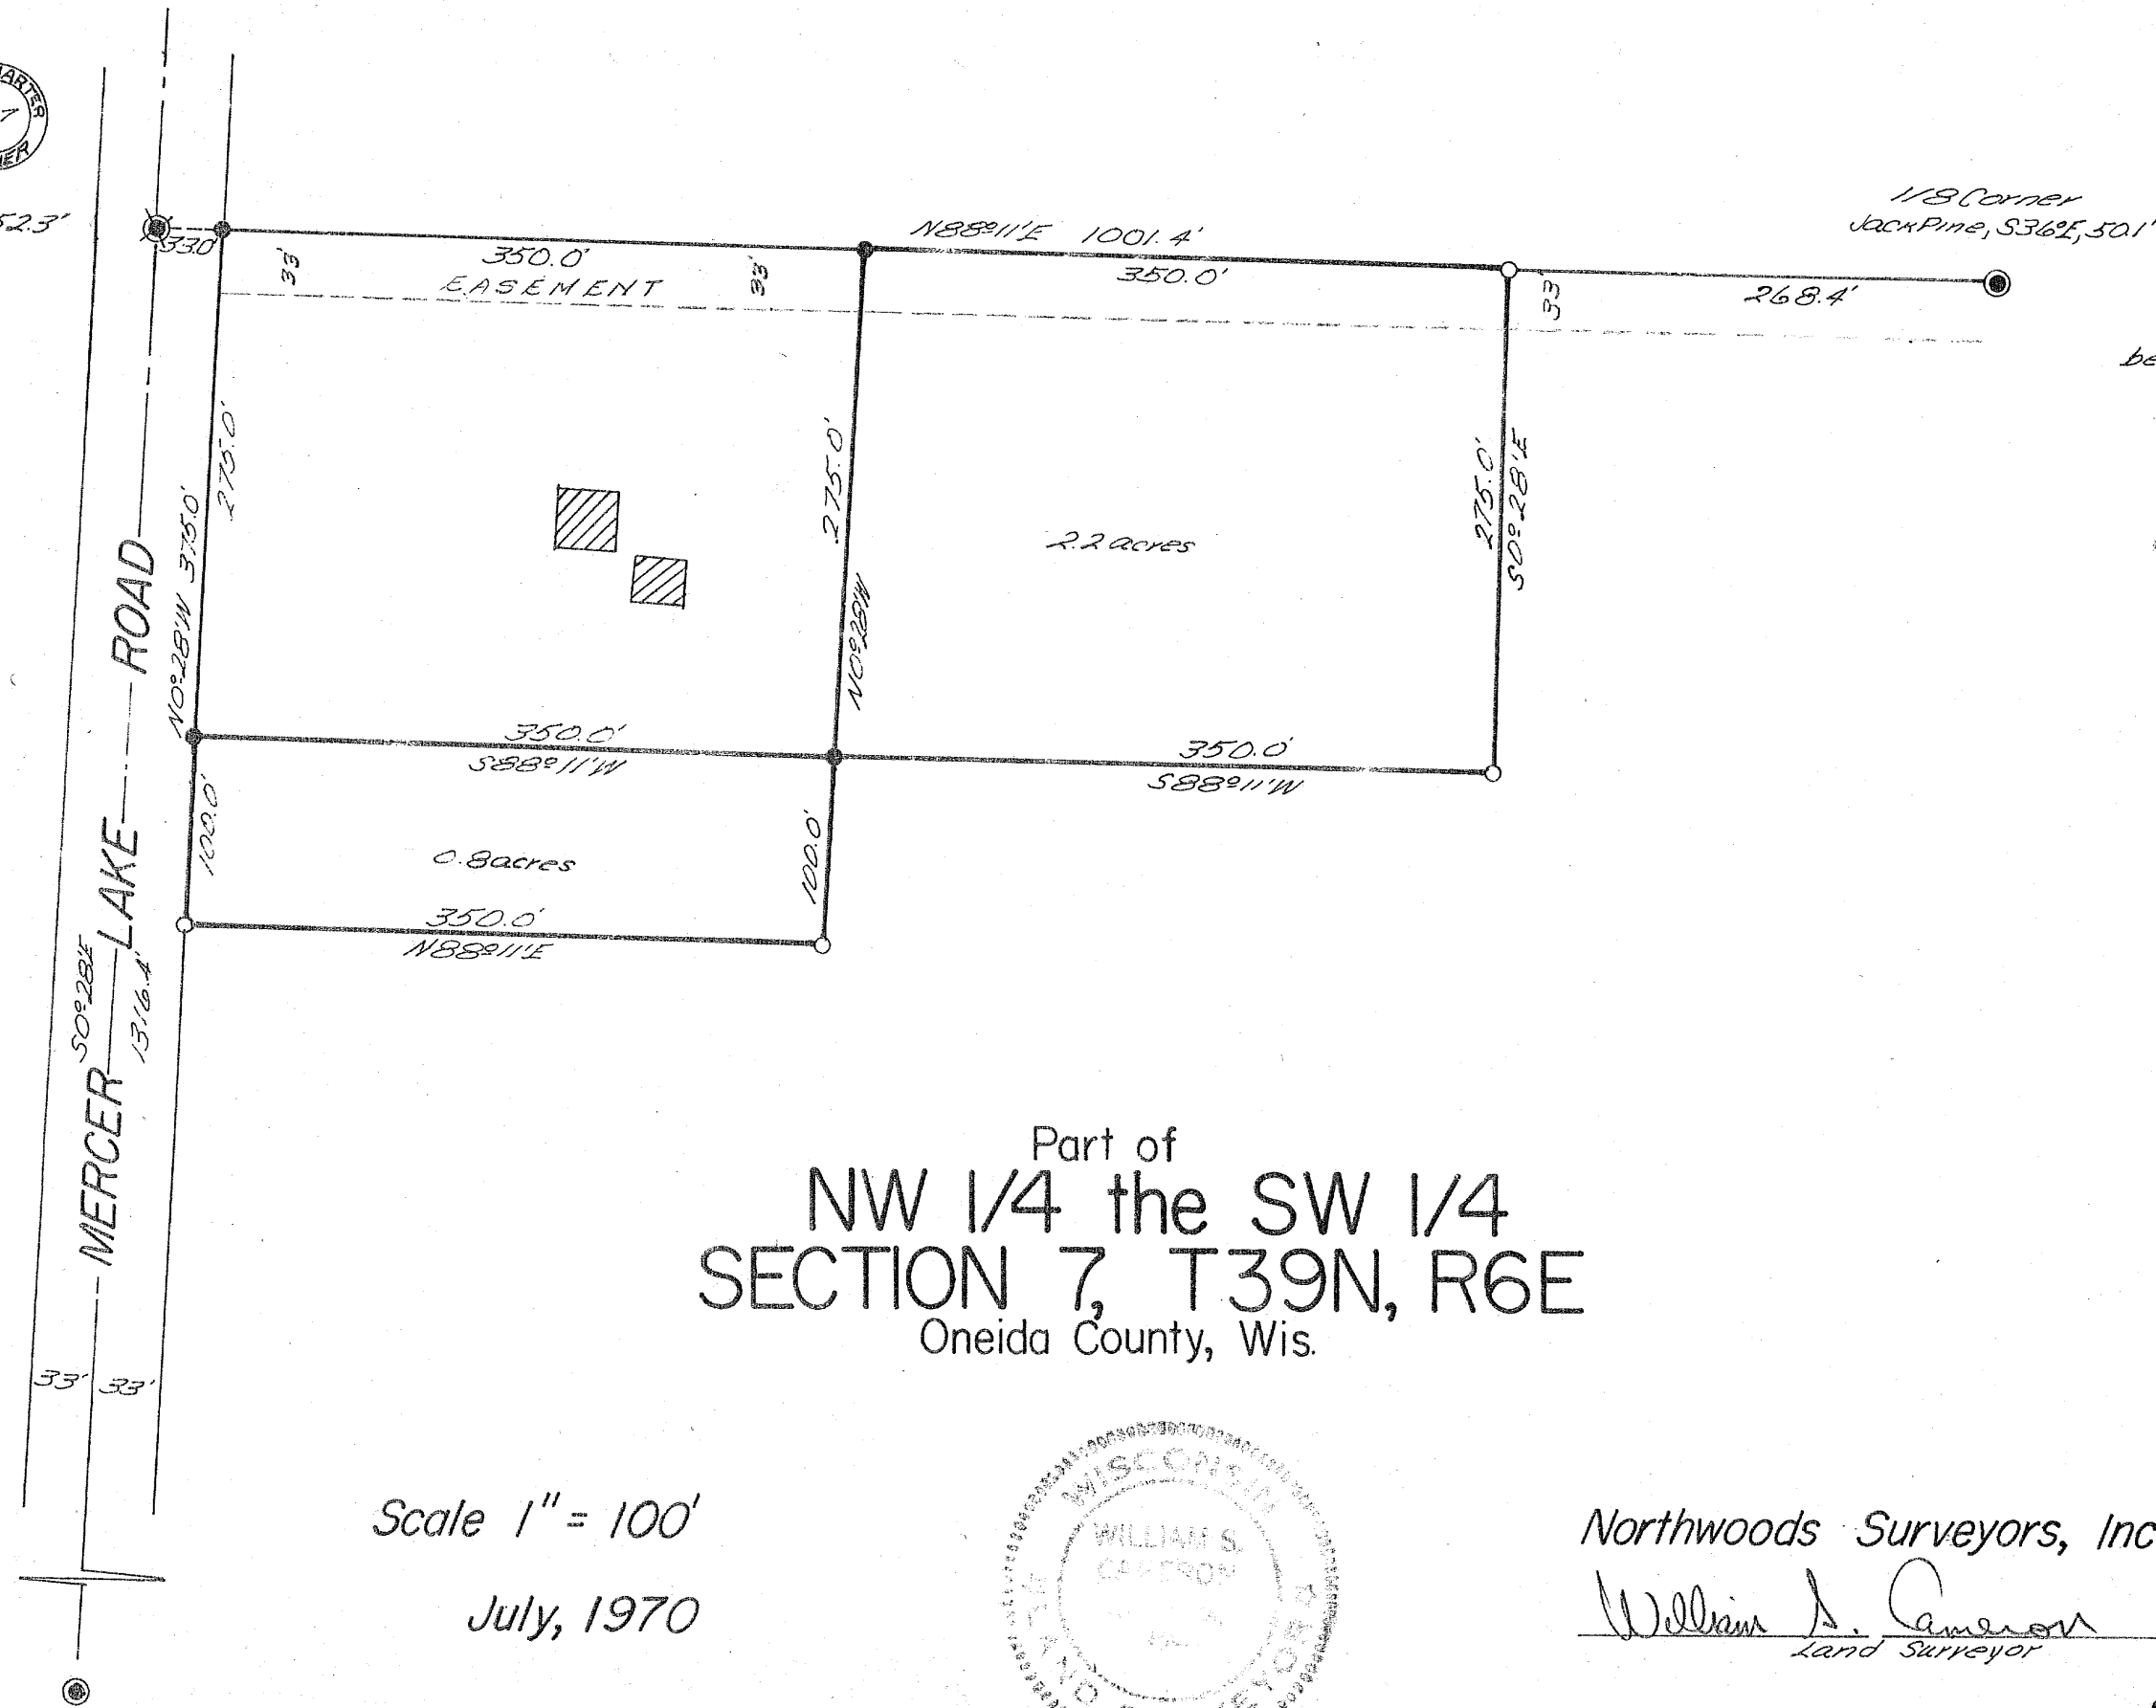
ARTER
7
NER

52.3'
33.0'

N88°11'E 1001.4'
350.0'
350.0'
EASEMENT
33'
33'
33'
1/8 Corner
Jack Pine, S36°E, 50.1'
268.4'
be

275.0'
N0°28'W 375.0'
275.0'
N0°28'W
2.2 acres
275.0'
S0°28'E

350.0'
S88°11'W
350.0'
S88°11'W

100.0'
0.8 acres
100.0'
350.0'
N88°11'E

MERCER LAKE ROAD
S0°28'E
1316.4'

33' 33'

Part of
NW 1/4 the SW 1/4
SECTION 7, T39N, R6E
Oneida County, Wis.

Scale 1" = 100'

July, 1970

WISCONSIN
WILLIAM S.
CAMERON
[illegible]
LAND SURVEYOR

Northwoods Surveyors, Inc
William S. Cameron
Land Surveyor